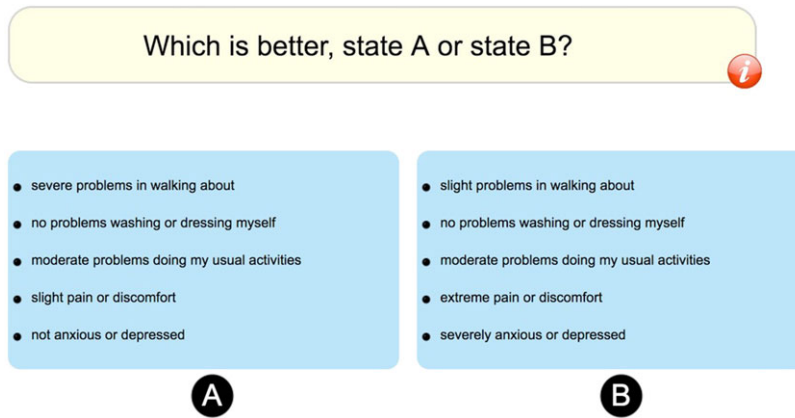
Which is better, state A or state B?

i

- severe problems in walking about
- no problems washing or dressing myself
- moderate problems doing my usual activities
- slight pain or discomfort
- not anxious or depressed

- slight problems in walking about
- no problems washing or dressing myself
- moderate problems doing my usual activities
- extreme pain or discomfort
- severely anxious or depressed

A

B